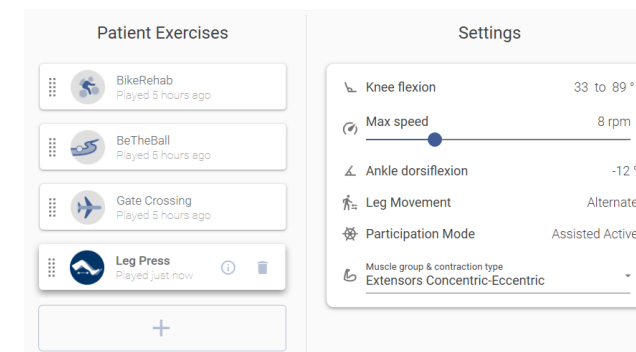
Patient Exercises

BikeRehab
Played 5 hours ago

BeTheBall
Played 5 hours ago

Gate Crossing
Played 5 hours ago

Leg Press
Played just now

+

Settings

Knee flexion 33 to 89 °

Max speed 8 rpm

Ankle dorsiflexion -12 °

Leg Movement Alternate

Participation Mode Assisted Active

Muscle group & contraction type
Extensors Concentric-Eccentric